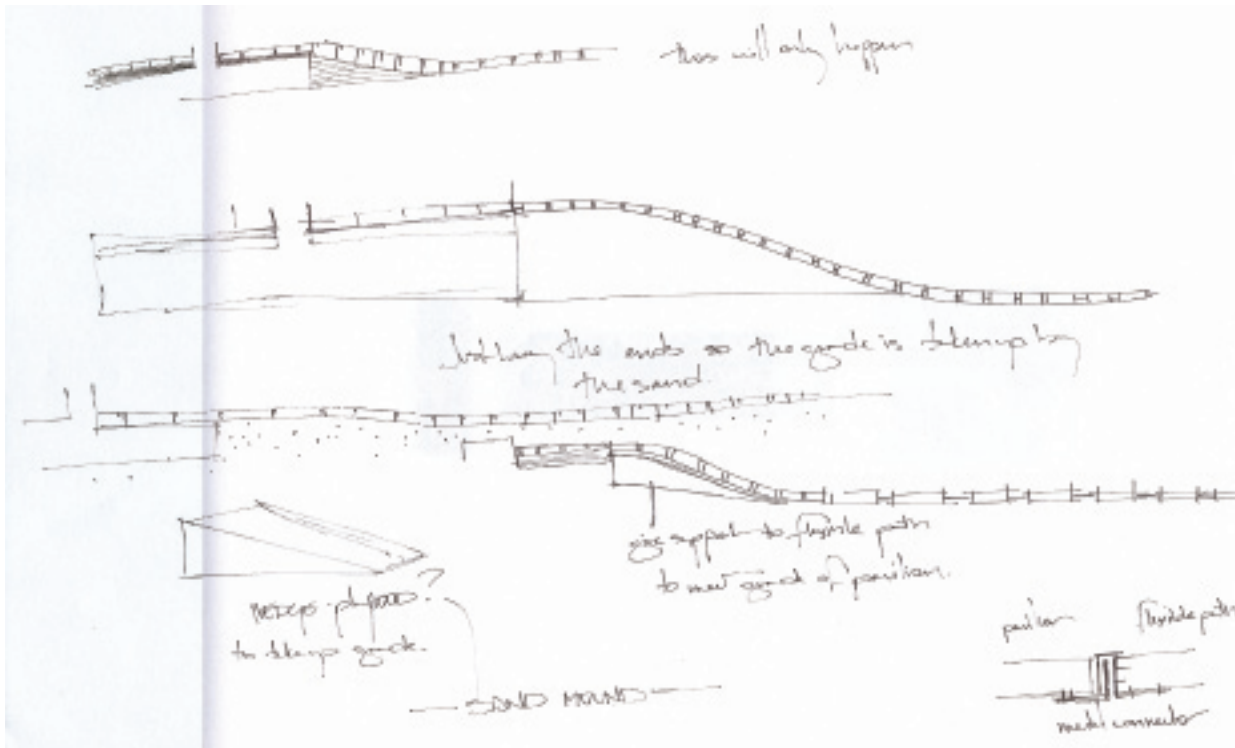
this will only happen

Just hang the ends so the grade is taken up by the sand.

give support to flexible path to meet grade of pavilion.

perhaps platform? to take up grade.

SAND MOUND

pavilion flexible path

metal connector